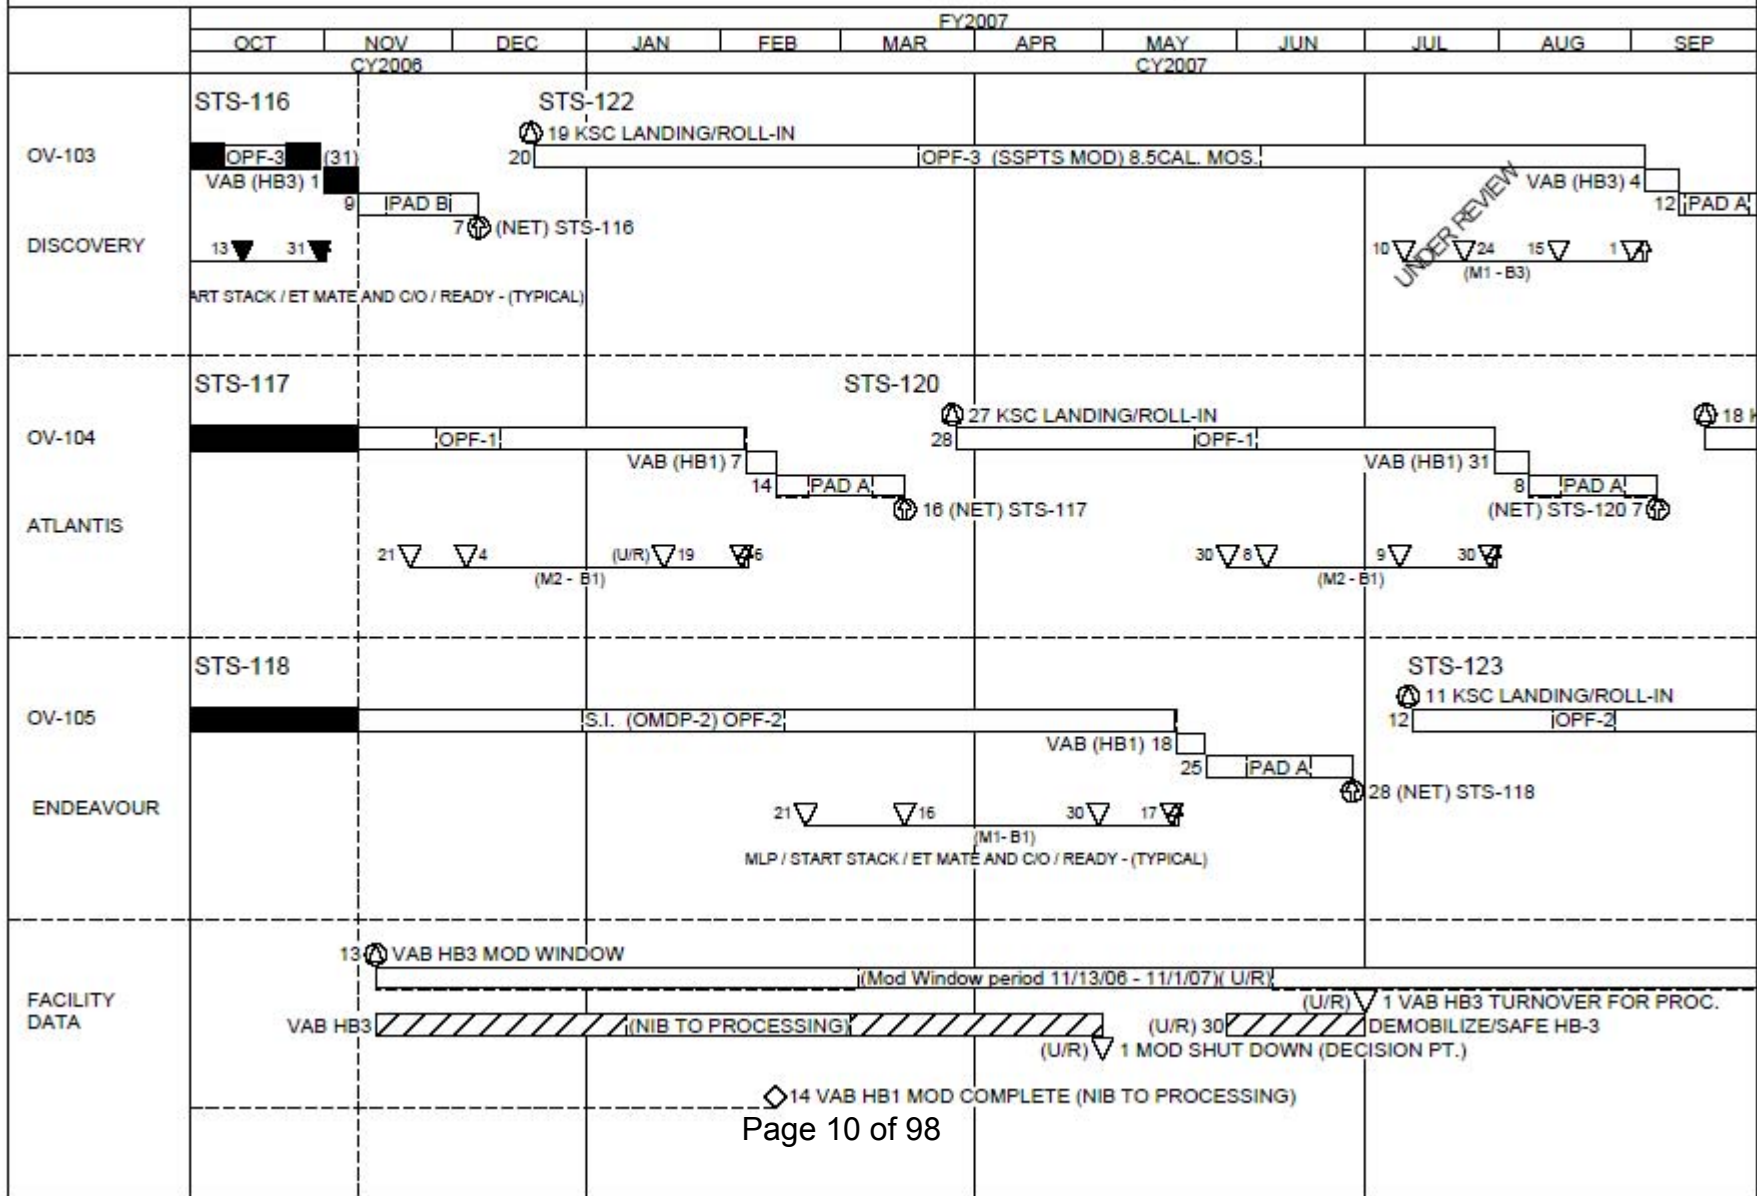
FY2007

| OCT | NOV | DEC | JAN | FEB | MAR | APR | MAY | JUN | JUL | AUG | SEP |
|---|---|---|---|---|---|---|---|---|---|---|---|

CY2006 CY2007

OV-103

DISCOVERY

STS-116

STS-122

19 KSC LANDING/ROLL-IN

OPF-3 (31)

20 OPF-3 (SSPTS MOD) 8.5CAL. MOS.

VAB (HB3) 1

9 PAD B

7 (NET) STS-116

VAB (HB3) 4

12 PAD A

13 31

ART STACK / ET MATE AND C/O / READY - (TYPICAL)

UNDER REVIEW

10 24 15 1

(M1 - B3)

OV-104

ATLANTIS

STS-117

STS-120

27 KSC LANDING/ROLL-IN

18 K

OPF-1

28 OPF-1

VAB (HB1) 7

14 PAD A

16 (NET) STS-117

VAB (HB1) 31

8 PAD A

(NET) STS-120 7

21 4 (U/R) 19 6

(M2 - B1)

30 8 9 30

(M2 - B1)

OV-105

ENDEAVOUR

STS-118

STS-123

11 KSC LANDING/ROLL-IN

S.I. (OMDP-2) OPF-2

12 OPF-2

VAB (HB1) 18

25 PAD A

28 (NET) STS-118

21 16 30 17

(M1- B1)

MLP / START STACK / ET MATE AND C/O / READY - (TYPICAL)

FACILITY DATA

13 VAB HB3 MOD WINDOW

(Mod Window period 11/13/06 - 11/1/07)( U/R)

(U/R) 1 VAB HB3 TURNOVER FOR PROC.

VAB HB3 (NIB TO PROCESSING)

(U/R) 30 DEMOBILIZE/SAFE HB-3

(U/R) 1 MOD SHUT DOWN (DECISION PT.)

14 VAB HB1 MOD COMPLETE (NIB TO PROCESSING)

Page 10 of 98